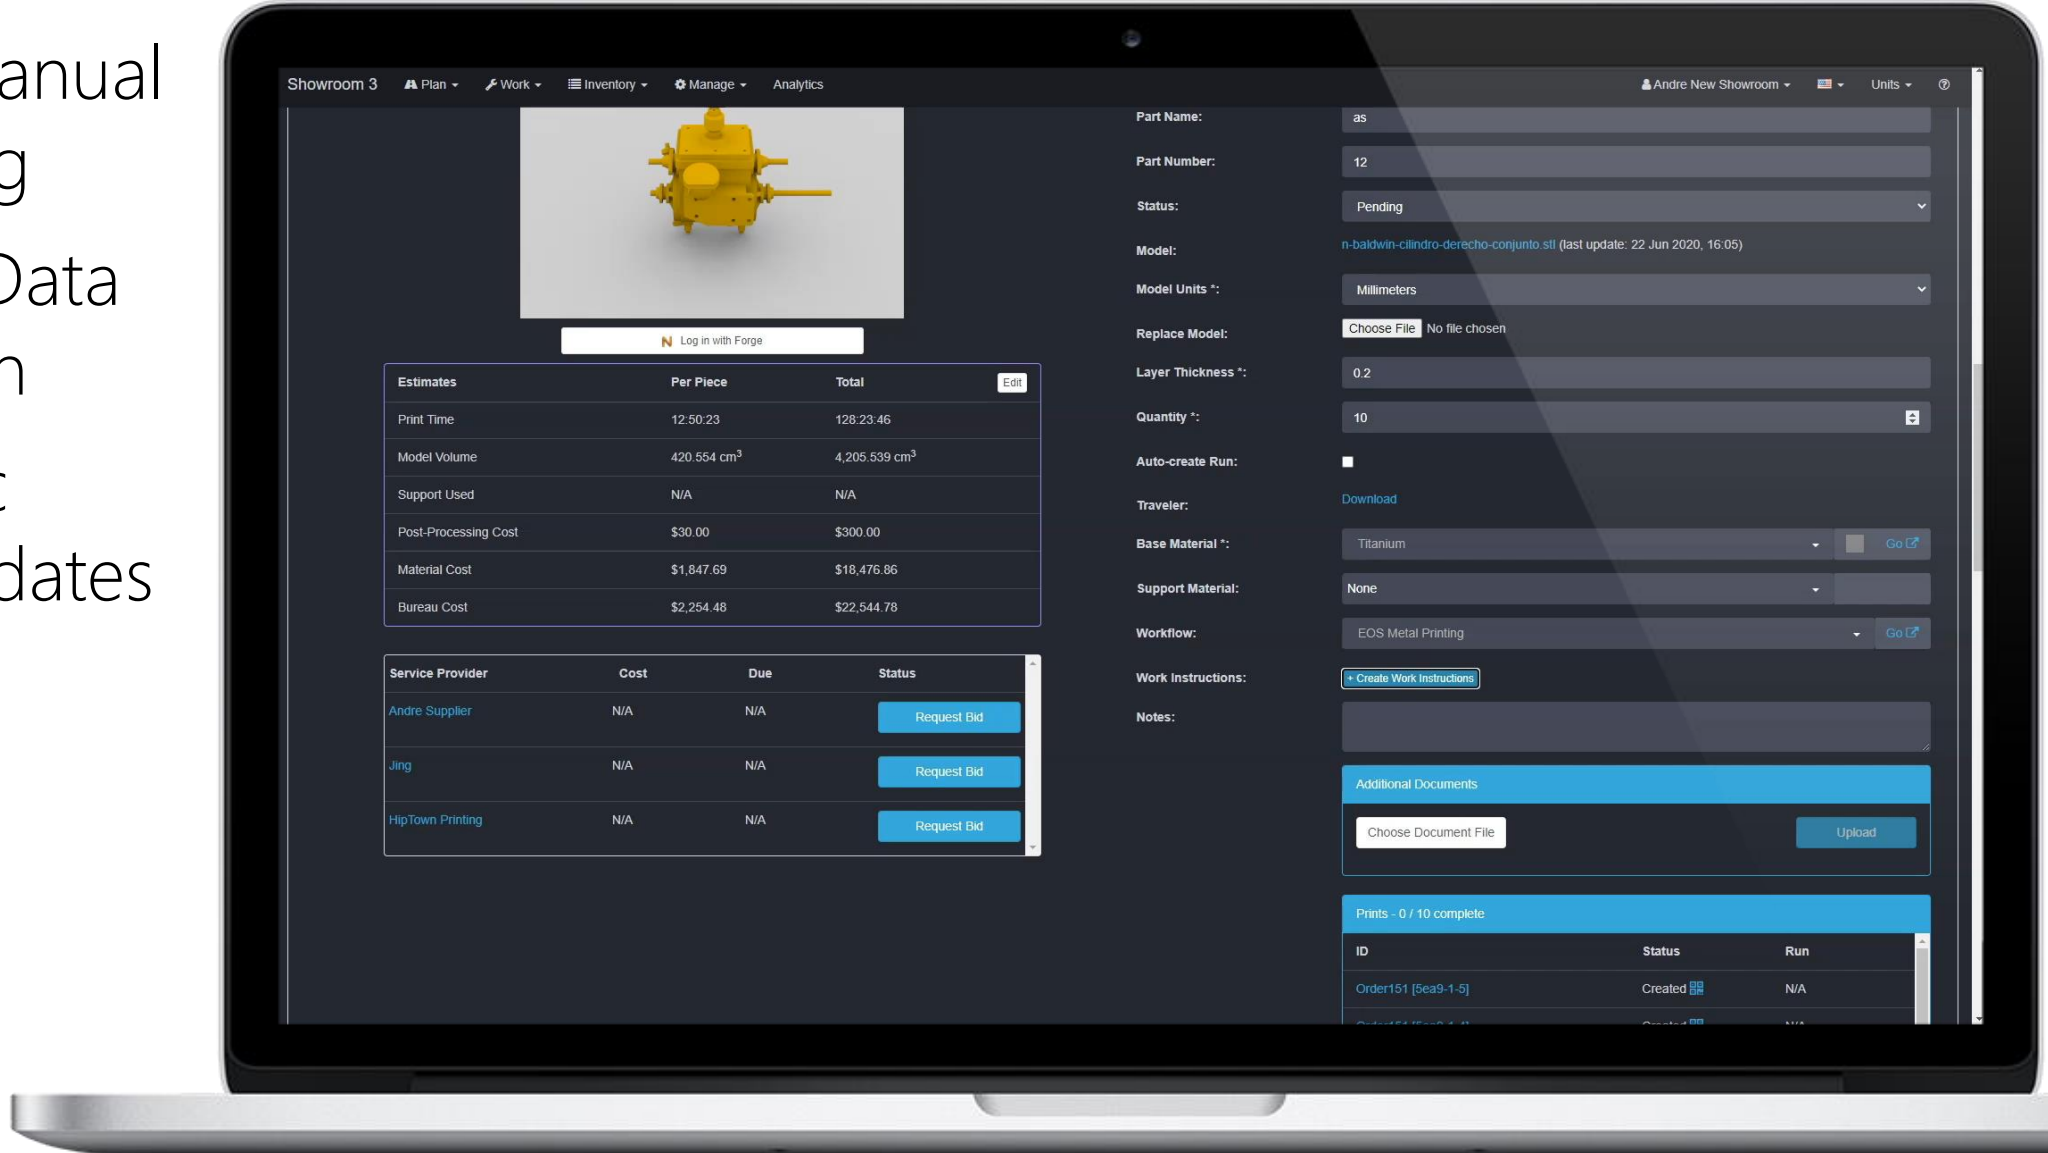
anual
g
Data
n
t
dates

Showroom 3 Plan Work Inventory Manage Analytics Andre New Showroom Units

Log in with Forge

| Estimates | Per Piece | Total |
|---|---|---|
| Print Time | 12:50:23 | 128:23:46 |
| Model Volume | 420.554 cm$^3$ | 4,205.539 cm$^3$ |
| Support Used | N/A | N/A |
| Post-Processing Cost | $30.00 | $300.00 |
| Material Cost | $1,847.69 | $18,476.86 |
| Bureau Cost | $2,254.48 | $22,544.78 |

Edit

| Service Provider | Cost | Due | Status |
|---|---|---|---|
| Andre Supplier | N/A | N/A | Request Bid |
| Jing | N/A | N/A | Request Bid |
| HipTown Printing | N/A | N/A | Request Bid |

Part Name: as
Part Number: 12
Status: Pending
Model: n-baldwin-cilindro-derecho-conjunto.stl (last update: 22 Jun 2020, 16:05)
Model Units *: Millimeters
Replace Model: Choose File No file chosen
Layer Thickness *: 0.2
Quantity *: 10
Auto-create Run:
Traveler: Download
Base Material *: Titanium Go
Support Material: None
Workflow: EOS Metal Printing Go
Work Instructions: + Create Work Instructions
Notes:

Additional Documents
Choose Document File Upload

Prints - 0 / 10 complete

| ID | Status | Run |
|---|---|---|
| Order151 [5ea9-1-5] | Created | N/A |